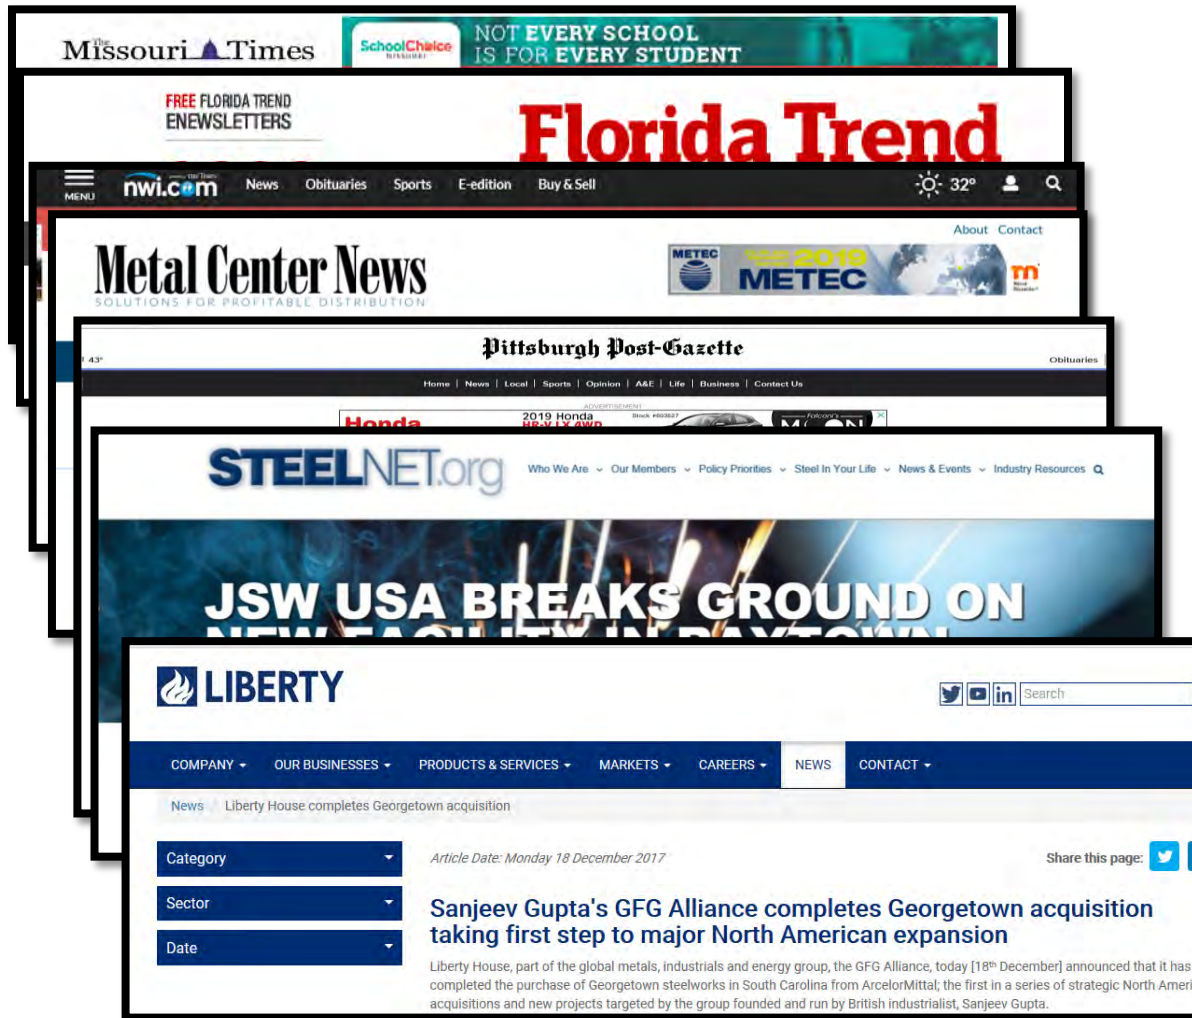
The Missouri Times

SchoolChoice

NOT EVERY SCHOOL IS FOR EVERY STUDENT

FREE FLORIDA TREND ENEWSLETTERS

Florida Trend

MENU nwi.com News Obituaries Sports E-edition Buy & Sell 32°

About Contact

Metal Center News

SOLUTIONS FOR PROFITABLE DISTRIBUTION

METEC 2019 METEC

43°

Pittsburgh Post-Gazette

Obituaries

Home | News | Local | Sports | Opinion | A&E | Life | Business | Contact Us

ADVERTISEMENT

Honda 2019 Honda HR-V LX AWD

STEELNET.org

Who We Are Our Members Policy Priorities Steel In Your Life News & Events Industry Resources

JSW USA BREAKS GROUND ON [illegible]

LIBERTY

Search

COMPANY OUR BUSINESSES PRODUCTS & SERVICES MARKETS CAREERS NEWS CONTACT

News Liberty House completes Georgetown acquisition

Category

Sector

Date

Article Date: Monday 18 December 2017

Share this page:

Sanjeev Gupta's GFG Alliance completes Georgetown acquisition taking first step to major North American expansion

Liberty House, part of the global metals, industrials and energy group, the GFG Alliance, today [18th December] announced that it has completed the purchase of Georgetown steelworks in South Carolina from ArcelorMittal; the first in a series of strategic North Ameri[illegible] acquisitions and new projects targeted by the group founded and run by British industrialist, Sanjeev Gupta.